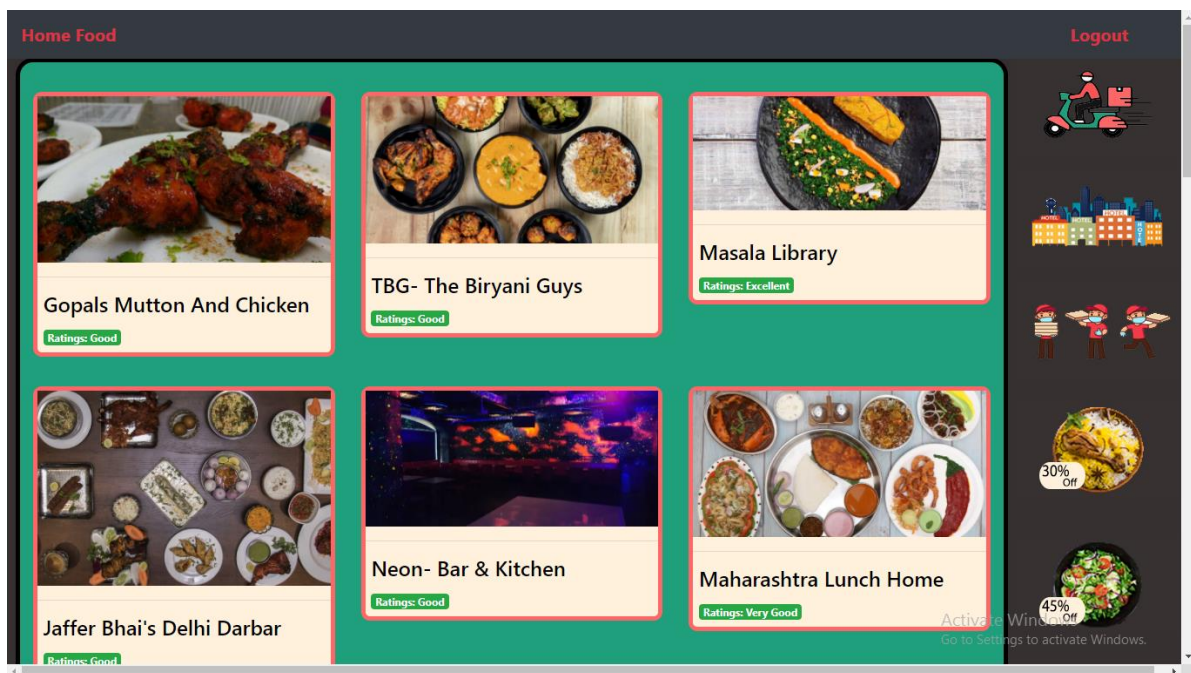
Home Food

Logout

Gopals Mutton And Chicken

Ratings: Good

TBG- The Biryani Guys

Ratings: Good

Masala Library

Ratings: Excellent

Jaffer Bhai's Delhi Darbar

Ratings: Good

Neon- Bar & Kitchen

Ratings: Good

Maharashtra Lunch Home

Ratings: Very Good

30% Off

45% Off

Activate Windows
Go to Settings to activate Windows.